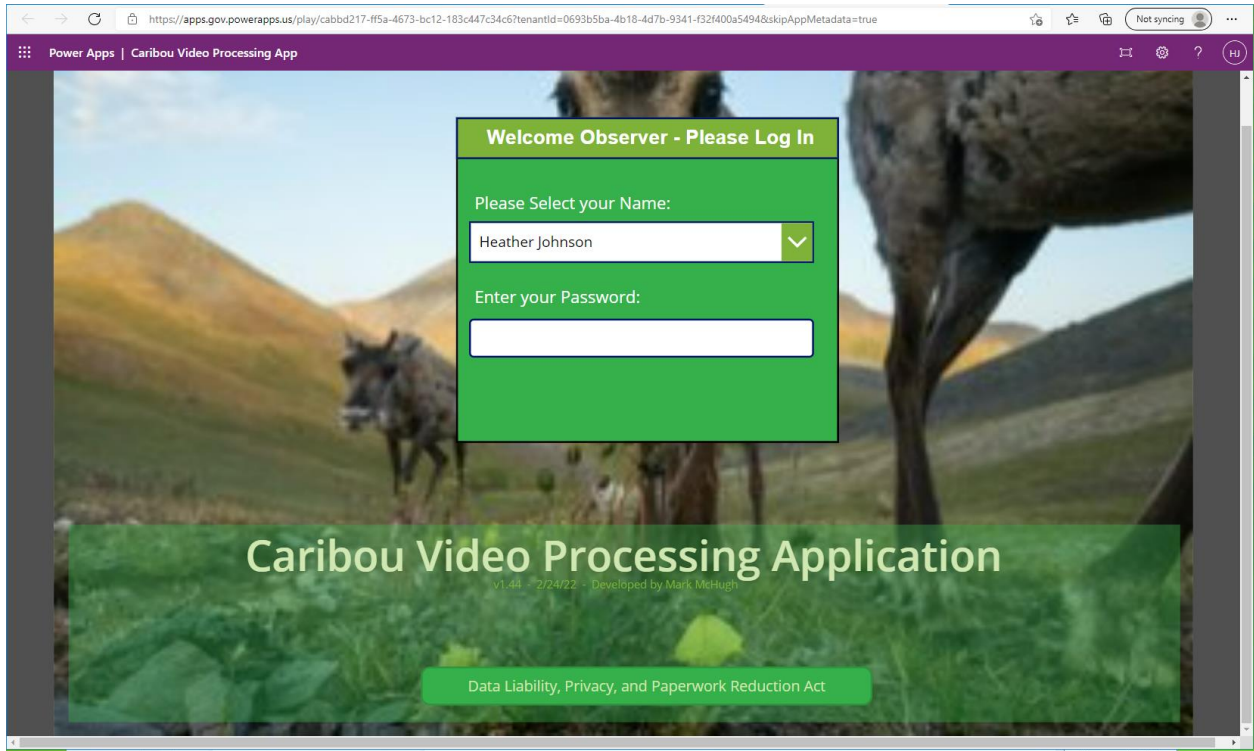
https://apps.gov.powerapps.us/play/cabbd217-ff5a-4673-bc12-183c447c34c6?tenantId=0693b5ba-4b18-4d7b-9341-f32f400a5494&skipAppMetadata=true

Not syncing

Power Apps | Caribou Video Processing App

HJ

Welcome Observer - Please Log In

Please Select your Name:

Heather Johnson

Enter your Password:

Caribou Video Processing Application

v1.44 - 2/24/22 - Developed by Mark McHugh

Data Liability, Privacy, and Paperwork Reduction Act